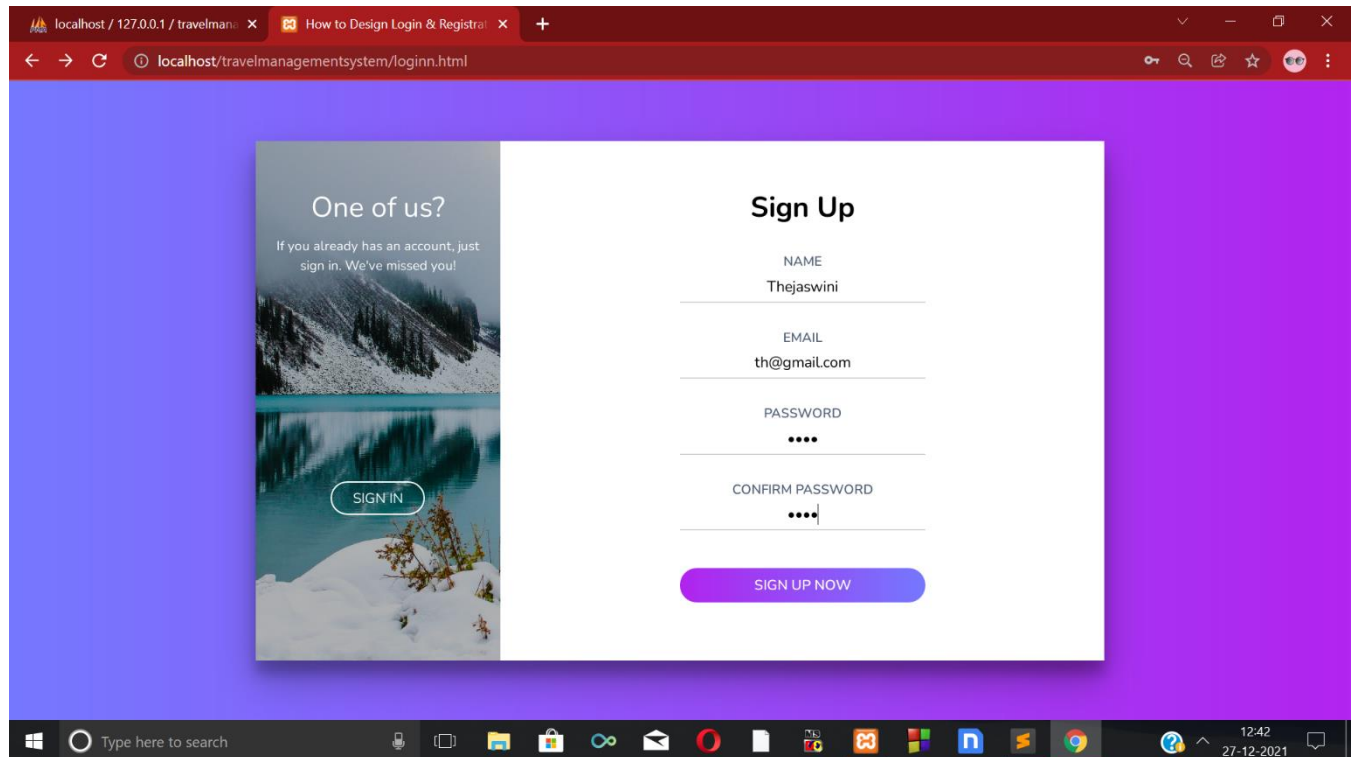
localhost / 127.0.0.1 / travelmana ×
How to Design Login & Registrat ×
+

localhost/travelmanagementsystem/loginn.html

One of us?

If you already has an account, just sign in. We've missed you!

SIGN IN

Sign Up

NAME
Thejaswini

EMAIL
th@gmail.com

PASSWORD
••••

CONFIRM PASSWORD
••••

SIGN UP NOW

Type here to search

12:42
27-12-2021